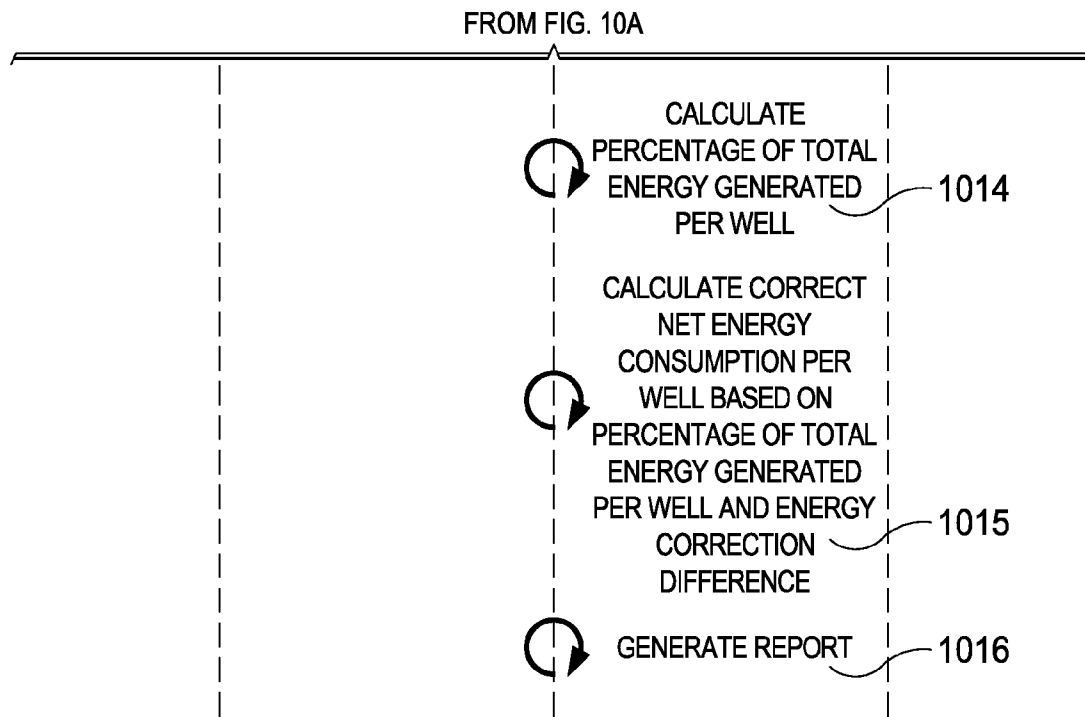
FROM FIG. 10A

CALCULATE PERCENTAGE OF TOTAL ENERGY GENERATED PER WELL

1014

CALCULATE CORRECT NET ENERGY CONSUMPTION PER WELL BASED ON PERCENTAGE OF TOTAL ENERGY GENERATED PER WELL AND ENERGY CORRECTION DIFFERENCE

1015

GENERATE REPORT

1016